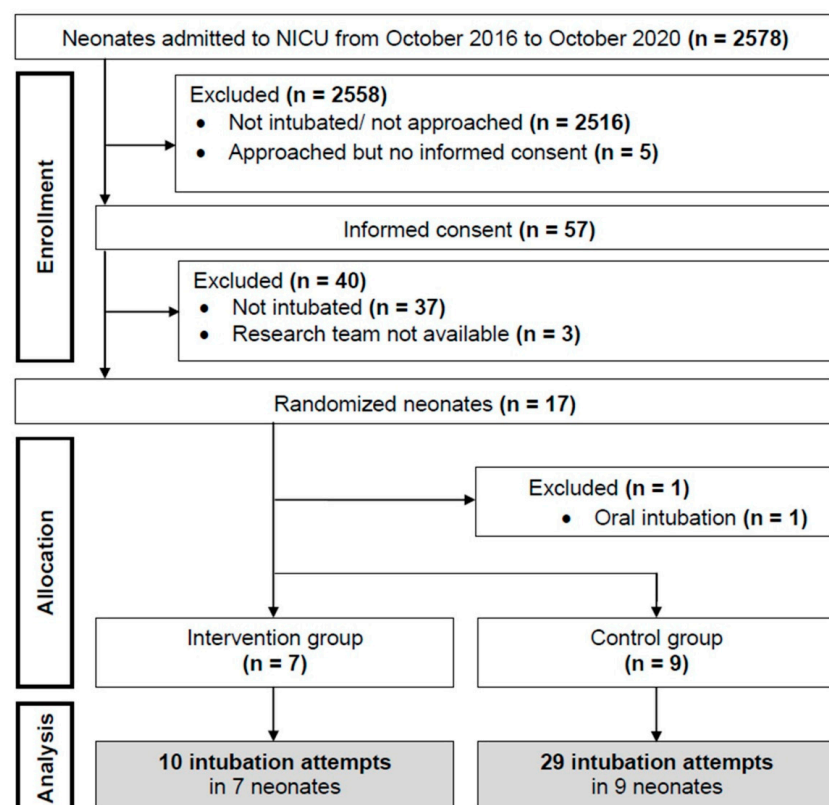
Neonates admitted to NICU from October 2016 to October 2020 **(n = 2578)**

Enrollment

Excluded **(n = 2558)**
- Not intubated/ not approached **(n = 2516)**
- Approached but no informed consent **(n = 5)**

Informed consent **(n = 57)**

Excluded **(n = 40)**
- Not intubated **(n = 37)**
- Research team not available **(n = 3)**

Randomized neonates **(n = 17)**

Allocation

Excluded **(n = 1)**
- Oral intubation **(n = 1)**

Intervention group **(n = 7)**

Control group **(n = 9)**

Analysis

**10 intubation attempts** in 7 neonates

**29 intubation attempts** in 9 neonates